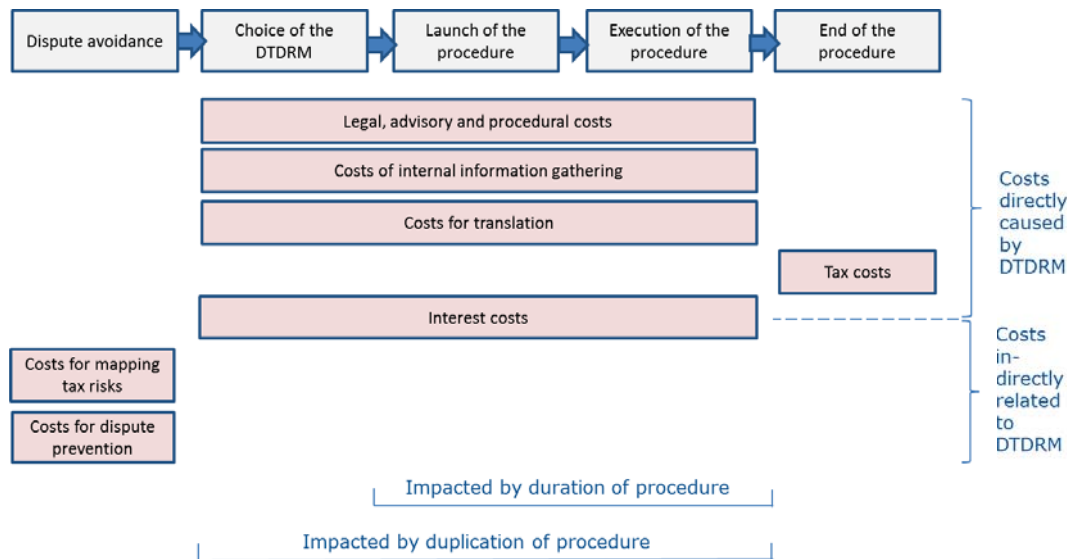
Dispute avoidance

Choice of the DTDRM

Launch of the procedure

Execution of the procedure

End of the procedure

Legal, advisory and procedural costs

Costs of internal information gathering

Costs for translation

Tax costs

Interest costs

Costs directly caused by DTDRM

Costs in-directly related to DTDRM

Costs for mapping tax risks

Costs for dispute prevention

Impacted by duration of procedure

Impacted by duplication of procedure